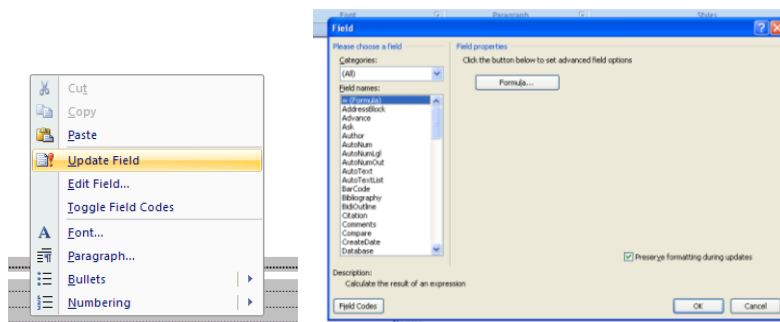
Cut
Copy
Paste
Update Field
Edit Field...
Toggle Field Codes
Font...
Paragraph...
Bullets
Numbering

Font
Paragraph
Styles

Field

Please choose a field
Categories:
(All)
Field names:
= (Formula)
AddressBlock
Advance
Ask
Author
AutoNum
AutoNumLgl
AutoNumOut
AutoText
AutoTextList
BarCode
Bibliography
BidiOutline
Citation
Comments
Compare
CreateDate
Database

Field properties
Click the button below to set advanced field options
Formula...

Preserve formatting during updates

Description:
Calculate the result of an expression

Field Codes
OK
Cancel